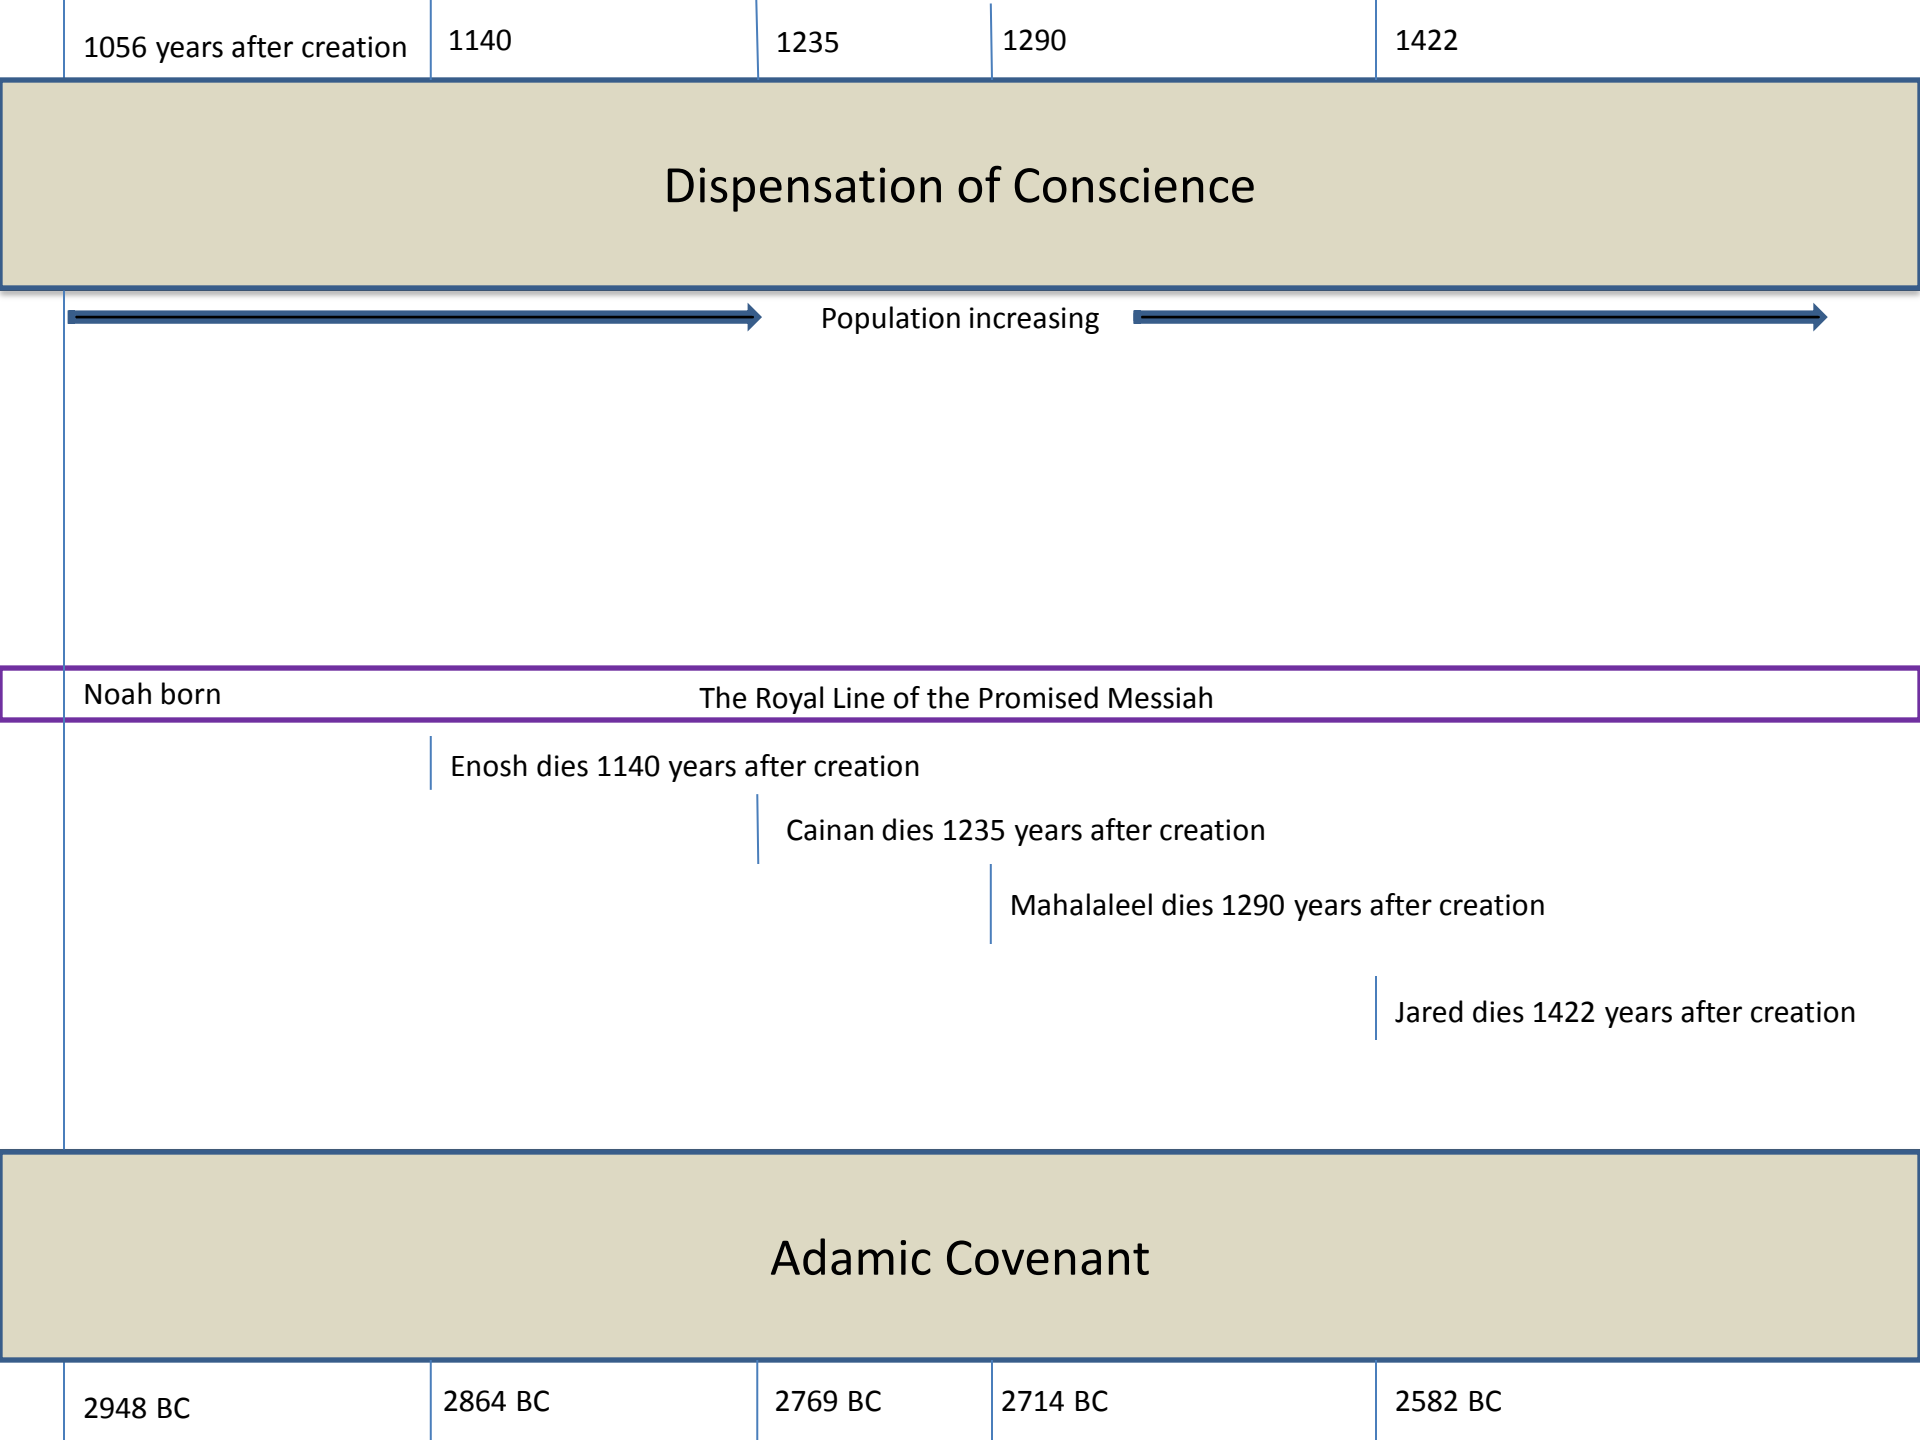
1056 years after creation

1140

1235

1290

1422

Dispensation of Conscience

Population increasing

Noah born

The Royal Line of the Promised Messiah

Enosh dies 1140 years after creation

Cainan dies 1235 years after creation

Mahalaleel dies 1290 years after creation

Jared dies 1422 years after creation

Adamic Covenant

2948 BC

2864 BC

2769 BC

2714 BC

2582 BC